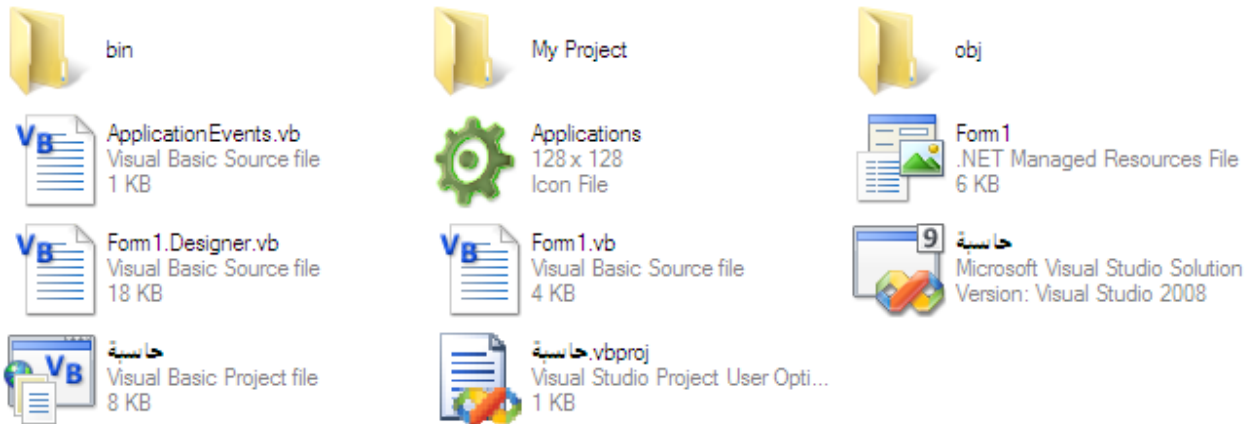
bin

My Project

obj

ApplicationEvents.vb
Visual Basic Source file
1 KB

Applications
128 x 128
Icon File

Form1
.NET Managed Resources File
6 KB

VB

Form1.Designer.vb
Visual Basic Source file
18 KB

VB

Form1.vb
Visual Basic Source file
4 KB

9

حاسبة
Microsoft Visual Studio Solution
Version: Visual Studio 2008

VB

حاسبة
Visual Basic Project file
8 KB

حاسبة.vbproj
Visual Studio Project User Opti...
1 KB